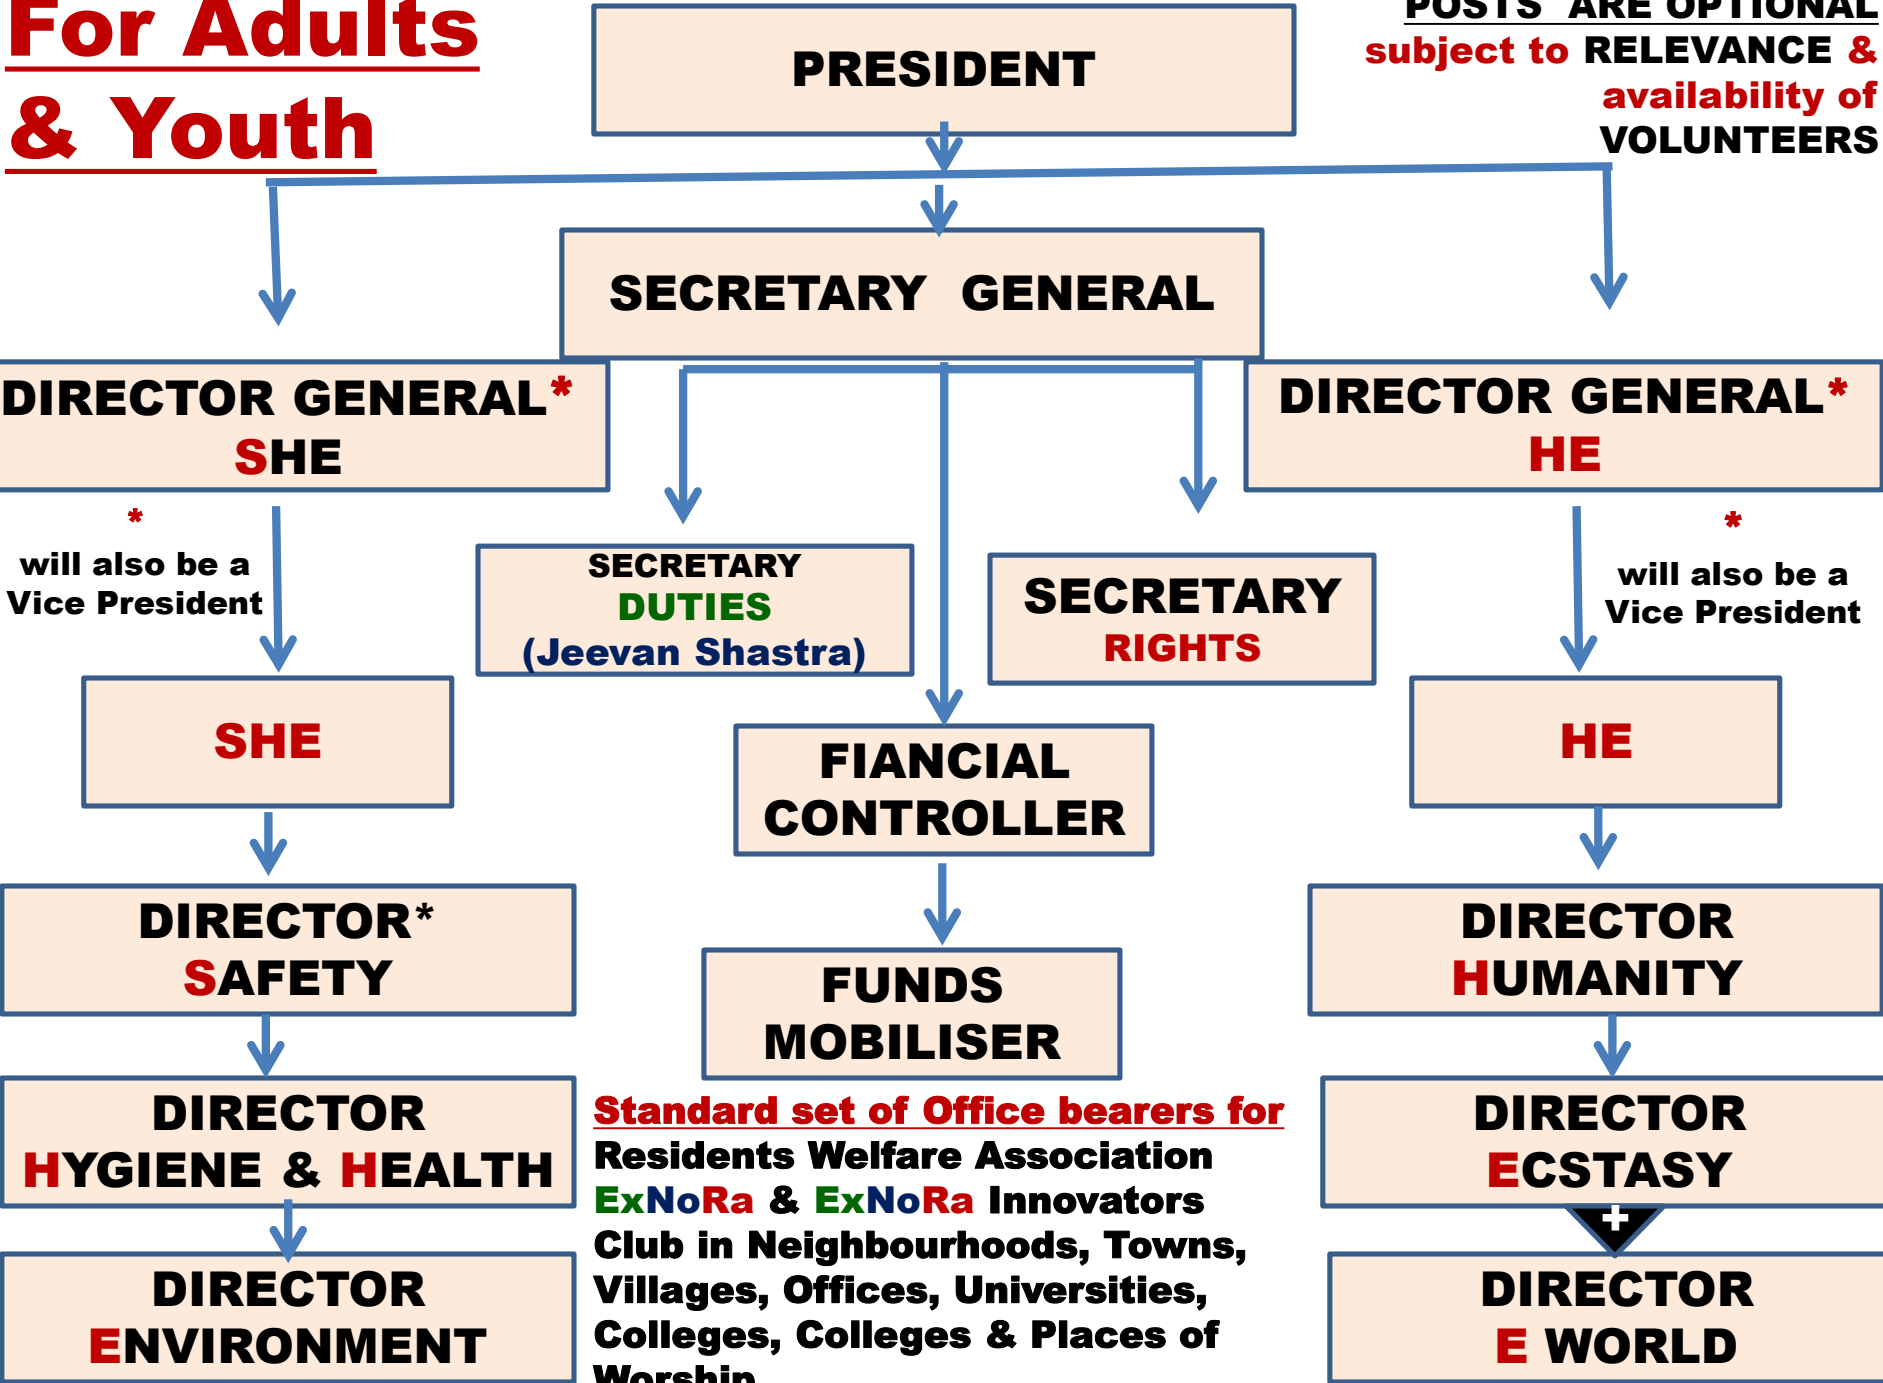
For Adults & Youth

PRESIDENT

POSTS ARE OPTIONAL subject to RELEVANCE & availability of VOLUNTEERS

SECRETARY GENERAL

DIRECTOR GENERAL* SHE

DIRECTOR GENERAL* HE

* will also be a Vice President

SECRETARY DUTIES (Jeevan Shastra)

SECRETARY RIGHTS

* will also be a Vice President

SHE

FIANCIAL CONTROLLER

HE

DIRECTOR* SAFETY

FUNDS MOBILISER

DIRECTOR HUMANITY

DIRECTOR HYGIENE & HEALTH

Standard set of Office bearers for Residents Welfare Association ExNoRa & ExNoRa Innovators Club in Neighbourhoods, Towns, Villages, Offices, Universities, Colleges, Colleges & Places of Worship

DIRECTOR ECSTASY

DIRECTOR ENVIRONMENT

DIRECTOR E WORLD